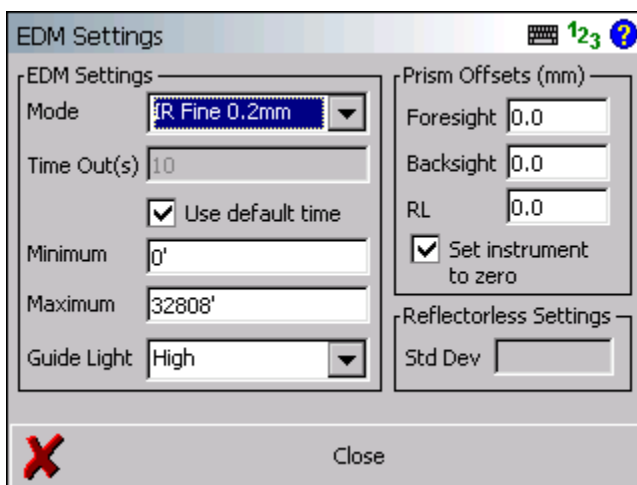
EDM Settings

123

EDM Settings

Mode IR Fine 0.2mm

Time Out(s) 10

Use default time

Minimum 0'

Maximum 32808'

Guide Light High

Prism Offsets (mm)

Foresight 0.0

Backsight 0.0

RL 0.0

Set instrument to zero

Reflectorless Settings

Std Dev

Close